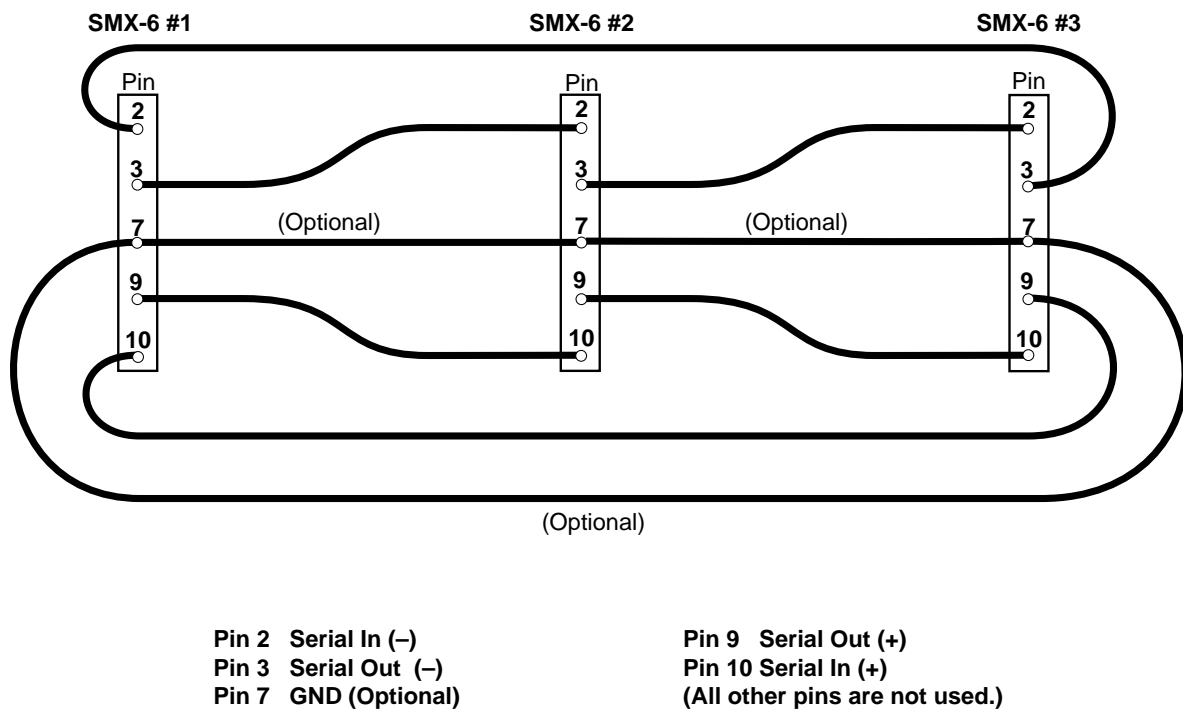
SMX-6 #1

Pin
2
3
7
9
10

SMX-6 #2

Pin
2
3
7
9
10

SMX-6 #3

Pin
2
3
7
9
10

(Optional)

(Optional)

(Optional)

Pin 2 Serial In (–)
Pin 3 Serial Out (–)
Pin 7 GND (Optional)

Pin 9 Serial Out (+)
Pin 10 Serial In (+)
(All other pins are not used.)